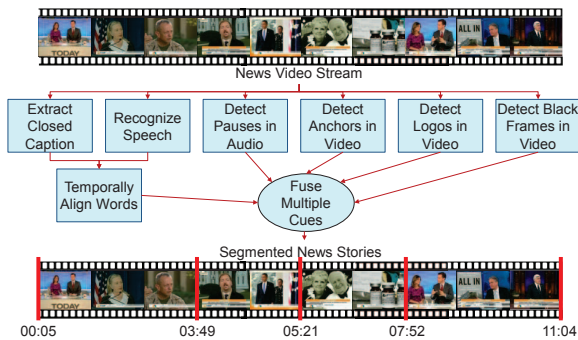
TODAY

ALL IN

News Video Stream

Extract Closed Caption

Recognize Speech

Detect Pauses in Audio

Detect Anchors in Video

Detect Logos in Video

Detect Black Frames in Video

Temporally Align Words

Fuse Multiple Cues

Segmented News Stories

TODAY

ALL IN

00:05

03:49

05:21

07:52

11:04